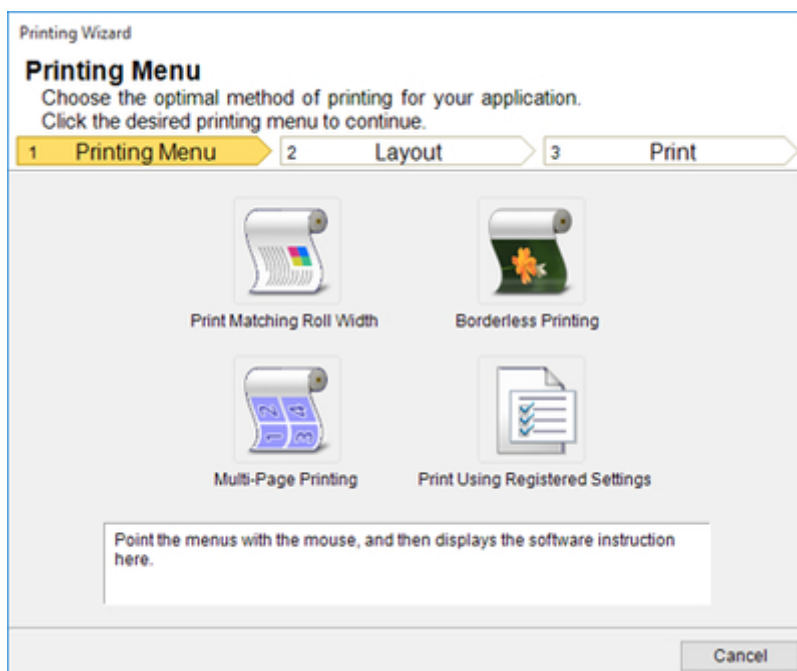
Printing Wizard

Printing Menu

Choose the optimal method of printing for your application.
Click the desired printing menu to continue.

1 Printing Menu

2 Layout

3 Print

Print Matching Roll Width

Borderless Printing

Multi-Page Printing

Print Using Registered Settings

Point the menus with the mouse, and then displays the software instruction here.

Cancel